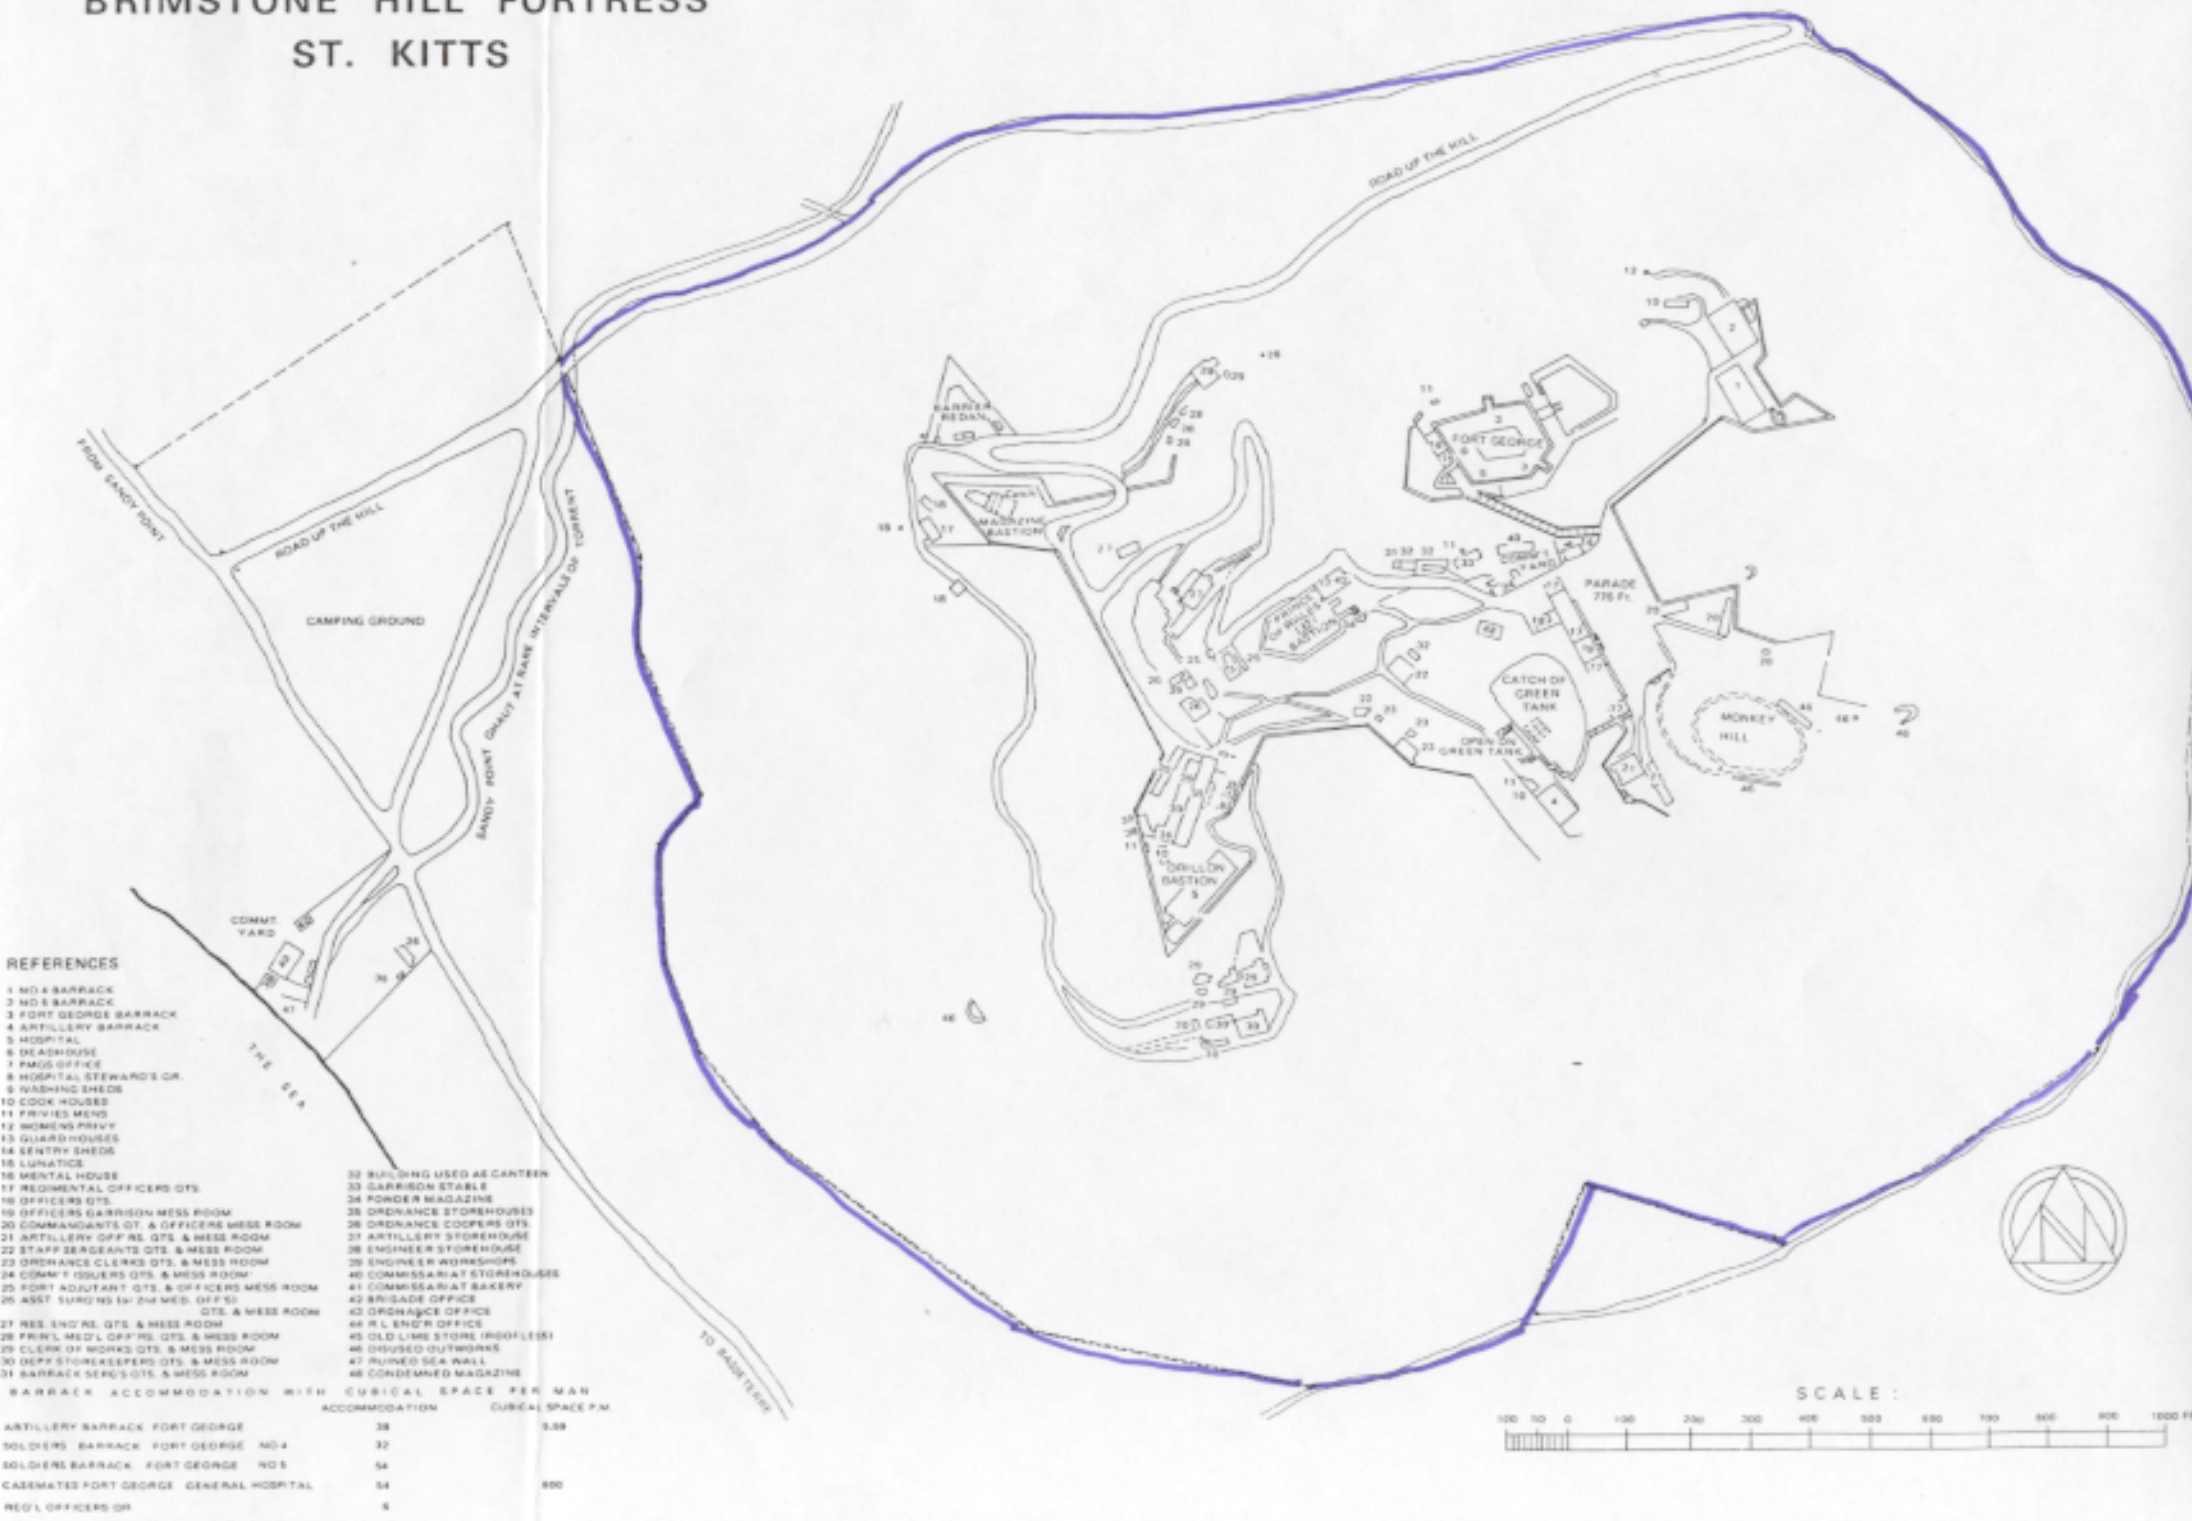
BRIMSTONE HILL FORTRESS
ST. KITTS

ROAD UP THE HILL

FROM SANDY POINT

ROAD UP THE HILL

CAMPING GROUND

SANDY POINT GHAUT AT RARE INTERVALS OF TORRENT

BARRIER REDAN

MAGAZINE BASTION

FORT GEORGE

PRINCE OF WALES BASTION

PARADE 776 Ft.

CATCH OF GREEN TANK

OPEN GREEN TANK

MONKEY HILL

ORILLON BASTION

COMMT YARD

THE SEA

TO BASSETERRE

REFERENCES

1 NO 4 BARRACK
2 NO 5 BARRACK
3 FORT GEORGE BARRACK
4 ARTILLERY BARRACK
5 HOSPITAL
6 DEADHOUSE
7 PMOS OFFICE
8 HOSPITAL STEWARD'S QR.
9 WASHING SHEDS
10 COOK HOUSES
11 PRIVIES MENS
12 WOMENS PRIVY
13 GUARD HOUSES
14 SENTRY SHEDS
15 LUNATICS
16 MENTAL HOUSE
17 REGIMENTAL OFFICERS QTS.
18 OFFICERS QTS.
19 OFFICERS GARRISON MESS ROOM
20 COMMANDANTS QT. & OFFICERS MESS ROOM
21 ARTILLERY OFF'RS. QTS. & MESS ROOM
22 STAFF SERGEANTS QTS. & MESS ROOM
23 ORDNANCE CLERKS QTS. & MESS ROOM
24 COMM'T ISSUERS QTS. & MESS ROOM
25 FORT ADJUTANT QTS. & OFFICERS MESS ROOM
26 ASST. SURG'NS (a) 2nd MED. OFF'S) QTS. & MESS ROOM
27 RES. ENG'RS. QTS. & MESS ROOM
28 PRIN'L MED'L OFF'RS. QTS. & MESS ROOM
29 CLERK OF WORKS QTS. & MESS ROOM
30 DEPY STOREKEEPERS QTS. & MESS ROOM
31 BARRACK SERG'S QTS. & MESS ROOM

32 BUILDING USED AS CANTEEN
33 GARRISON STABLE
34 POWDER MAGAZINE
35 ORDNANCE STOREHOUSES
36 ORDNANCE COOPERS QTS.
37 ARTILLERY STOREHOUSE
38 ENGINEER STOREHOUSE
39 ENGINEER WORKSHOPS
40 COMMISSARIAT STOREHOUSES
41 COMMISSARIAT BAKERY
42 BRIGADE OFFICE
43 ORDNANCE OFFICE
44 R L ENG'R OFFICE
45 OLD LIME STORE (ROOFLESS)
46 DISUSED OUTWORKS
47 RUINED SEA WALL
48 CONDEMNED MAGAZINE

BARRACK ACCOMMODATION WITH CUBICAL SPACE PER MAN

| | ACCOMMODATION | CUBICAL SPACE P.M. |
|---|---|---|
| ARTILLERY BARRACK FORT GEORGE | 38 | 539 |
| SOLDIERS BARRACK FORT GEORGE NO 4 | 32 | |
| SOLDIERS BARRACK FORT GEORGE NO 5 | 54 | |
| CASEMATED FORT GEORGE GENERAL HOSPITAL | 54 | 600 |
| MED'L OFFICERS QR | 5 | |

SCALE:
100 50 0 100 200 300 400 500 600 700 800 900 1000 Ft